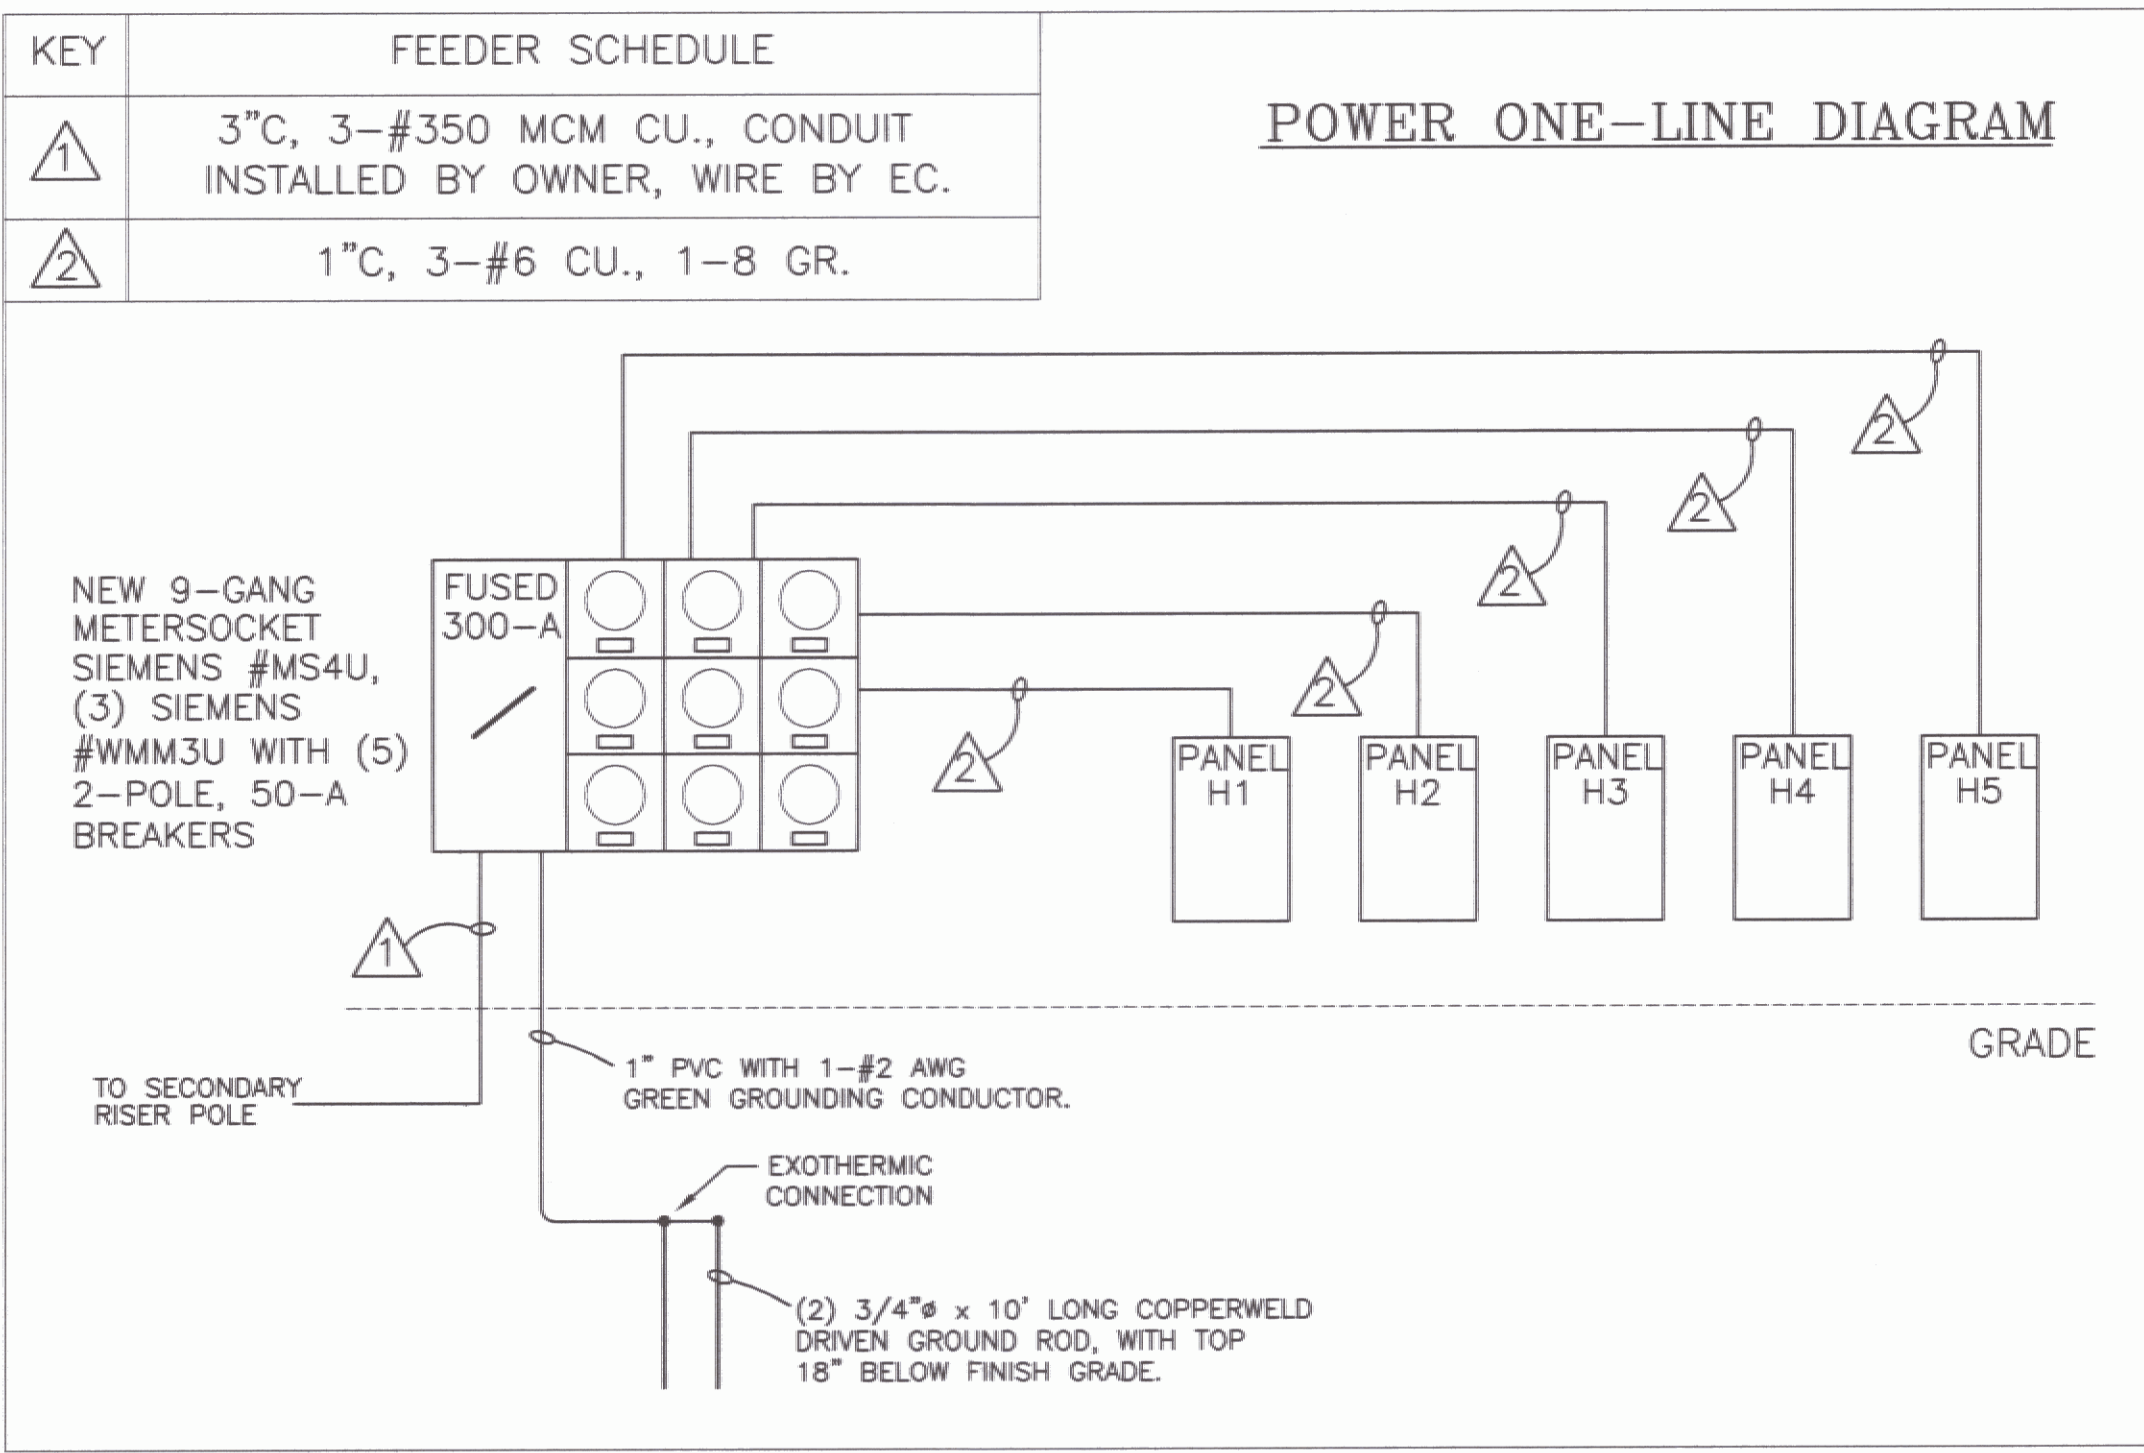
| KEY | FEEDER SCHEDULE |
|---|---|
| 1 | 3"C, 3-#350 MCM CU., CONDUIT INSTALLED BY OWNER, WIRE BY EC. |
| 2 | 1"C, 3-#6 CU., 1-8 GR. |

POWER ONE-LINE DIAGRAM

NEW 9-GANG METERSOCKET SIEMENS #MS4U, (3) SIEMENS #WMM3U WITH (5) 2-POLE, 50-A BREAKERS

FUSED 300-A

2

2

2

2

2

PANEL H1

PANEL H2

PANEL H3

PANEL H4

PANEL H5

1

GRADE

TO SECONDARY RISER POLE

1" PVC WITH 1-#2 AWG GREEN GROUNDING CONDUCTOR.

EXOTHERMIC CONNECTION

(2) 3/4"ø x 10' LONG COPPERWELD DRIVEN GROUND ROD, WITH TOP 18" BELOW FINISH GRADE.